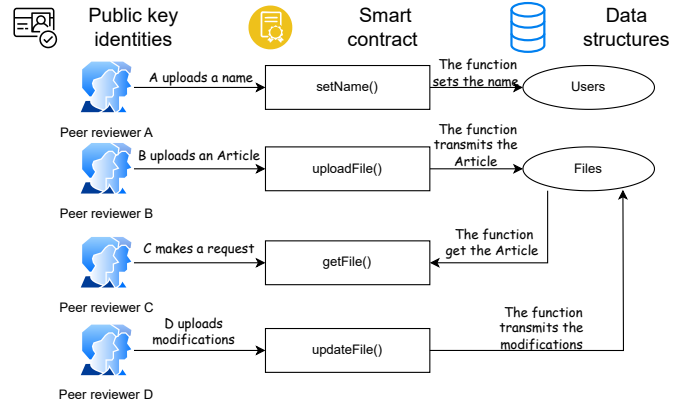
Public key identities

Smart contract

Data structures

A uploads a name

setName()

The function sets the name

Users

Peer reviewer A

B uploads an Article

uploadFile()

The function transmits the Article

Files

Peer reviewer B

C makes a request

getFile()

The function get the Article

Peer reviewer C

D uploads modifications

updateFile()

The function transmits the modifications

Peer reviewer D